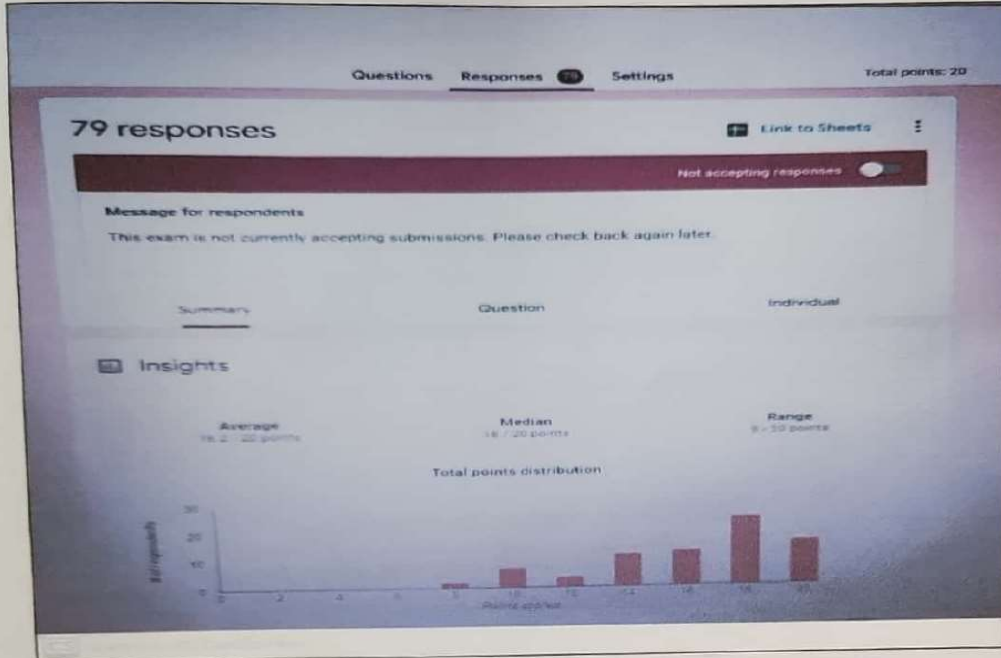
Questions Responses 79 Settings

Total points: 20

79 responses

Link to Sheets

Not accepting responses

Message for respondents

This exam is not currently accepting submissions. Please check back again later.

Summary

Question

Individual

Insights

Average
16.2 / 20 points

Median
16 / 20 points

Range
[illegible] - 20 points

Total points distribution

# of respondents

30
20
10
0

0 2 4 6 8 10 12 14 16 18 20

Points scored